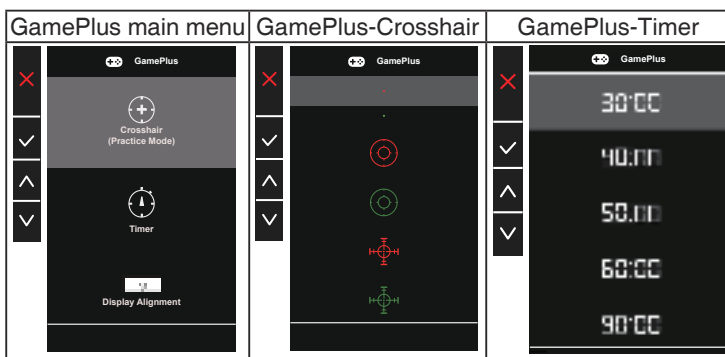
| GamePlus main menu | GamePlus-Crosshair | GamePlus-Timer |
|---|---|---|
| GamePlus<br>Crosshair<br>(Practice Mode)<br>Timer<br>Display Alignment | GamePlus | GamePlus<br>30:00<br>40:00<br>50:00<br>60:00<br>90:00 |